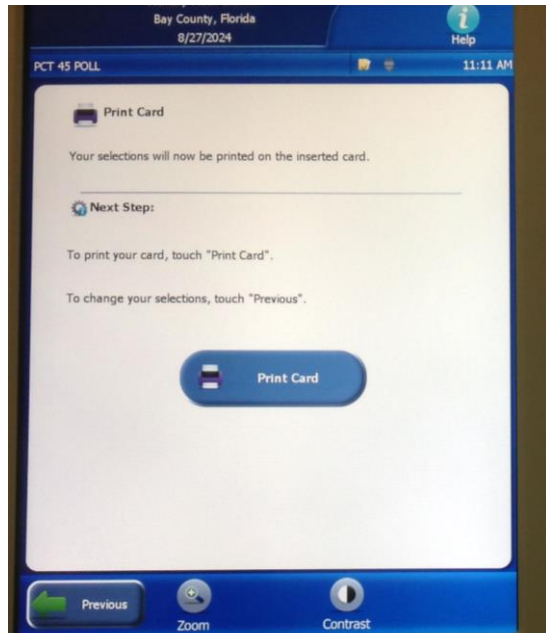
Bay County, Florida
8/27/2024

Help

PCT 45 POLL

11:11 AM

Print Card

Your selections will now be printed on the inserted card.

Next Step:

To print your card, touch "Print Card".

To change your selections, touch "Previous".

Print Card

Previous

Zoom

Contrast